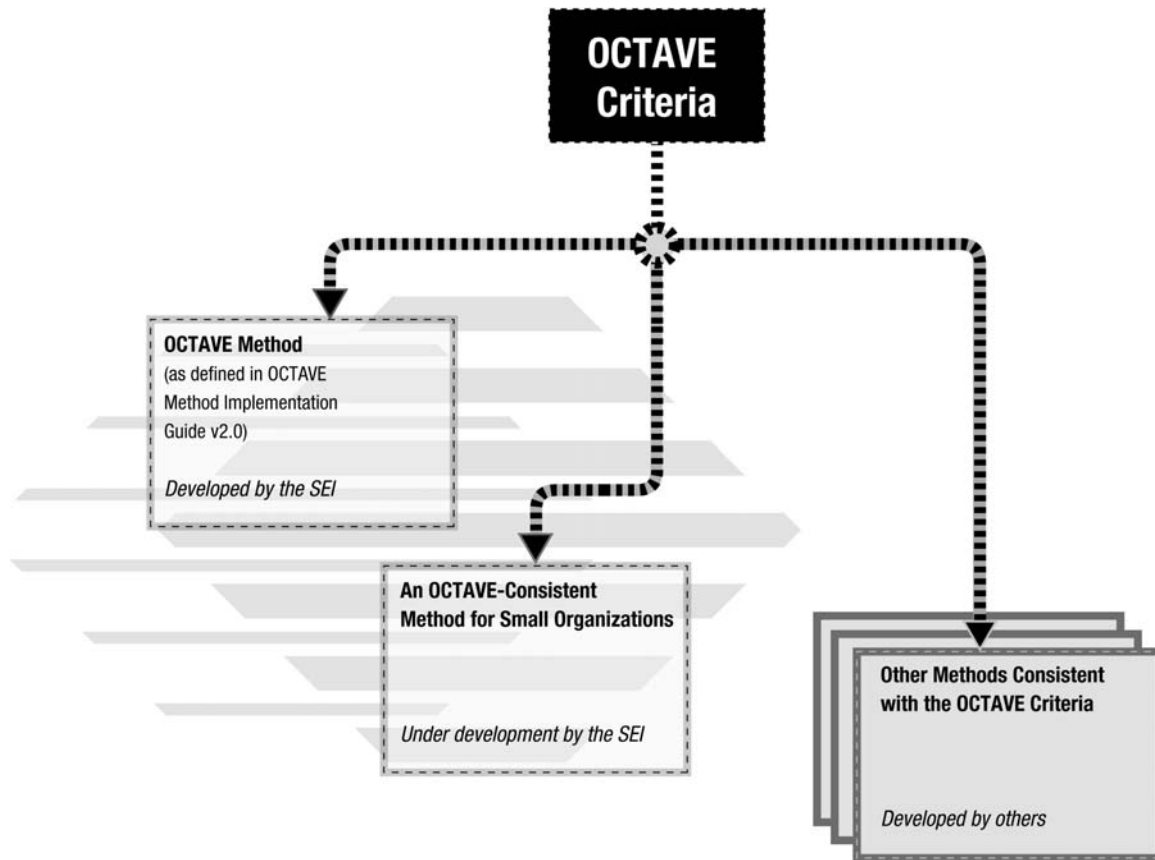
OCTAVE Criteria

OCTAVE Method
(as defined in OCTAVE Method Implementation Guide v2.0)

Developed by the SEI

An OCTAVE-Consistent Method for Small Organizations

Under development by the SEI

Other Methods Consistent with the OCTAVE Criteria

Developed by others